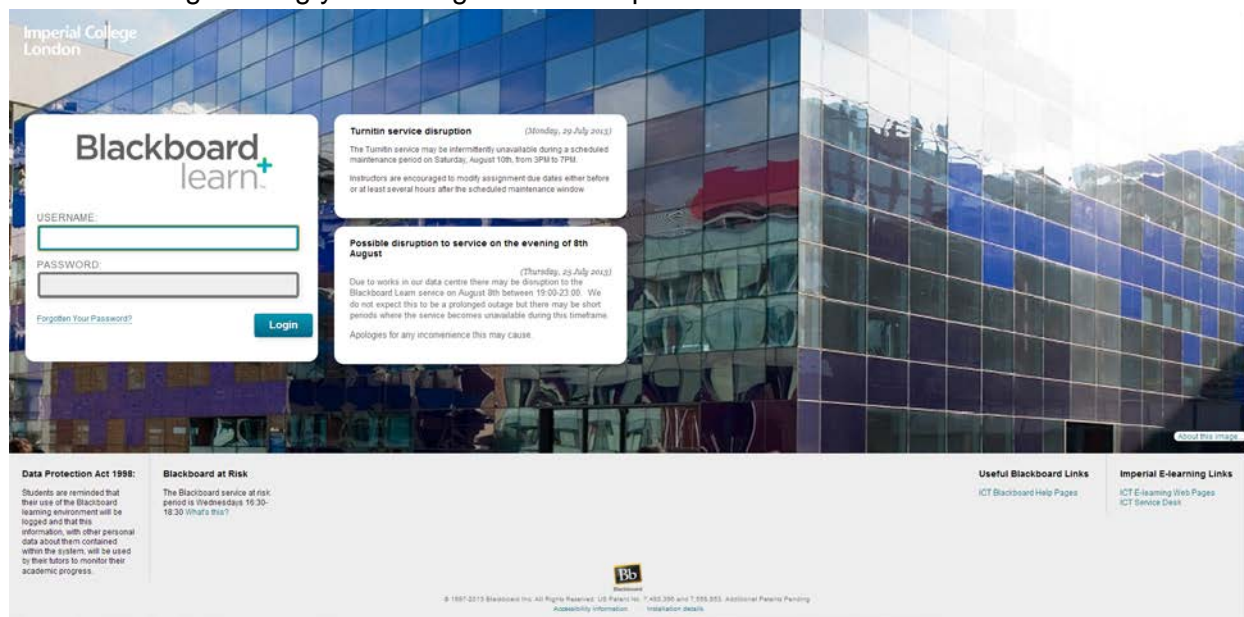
Imperial College London

Blackboard learn+

USERNAME:

PASSWORD:

Forgotten Your Password?

Login

Turnitin service disruption (Monday, 29 July 2013)

The Turnitin service may be intermittently unavailable during a scheduled maintenance period on Saturday, August 10th, from 3PM to 7PM.

Instructors are encouraged to modify assignment due dates either before or at least several hours after the scheduled maintenance window.

Possible disruption to service on the evening of 8th August

(Thursday, 25 July 2013)

Due to works in our data centre there may be disruption to the Blackboard Learn service on August 8th between 19:00-23:00. We do not expect this to be a prolonged outage but there may be short periods where the service becomes unavailable during this timeframe.

Apologies for any inconvenience this may cause.

About this image

Data Protection Act 1998:

Students are reminded that their use of the Blackboard learning environment will be logged and that this information, with other personal data about them contained within the system, will be used by their tutors to monitor their academic progress.

Blackboard at Risk

The Blackboard service at risk period is Wednesdays 16:30-18:30 What's this?

Useful Blackboard Links

ICT Blackboard Help Pages

Imperial E-learning Links

ICT E-learning Web Pages
ICT Service Desk

Bb Blackboard

© 1997-2013 Blackboard Inc. All Rights Reserved. US Patent No. 7,493,396 and 7,558,853. Additional Patents Pending.
Accessibility information Installation details